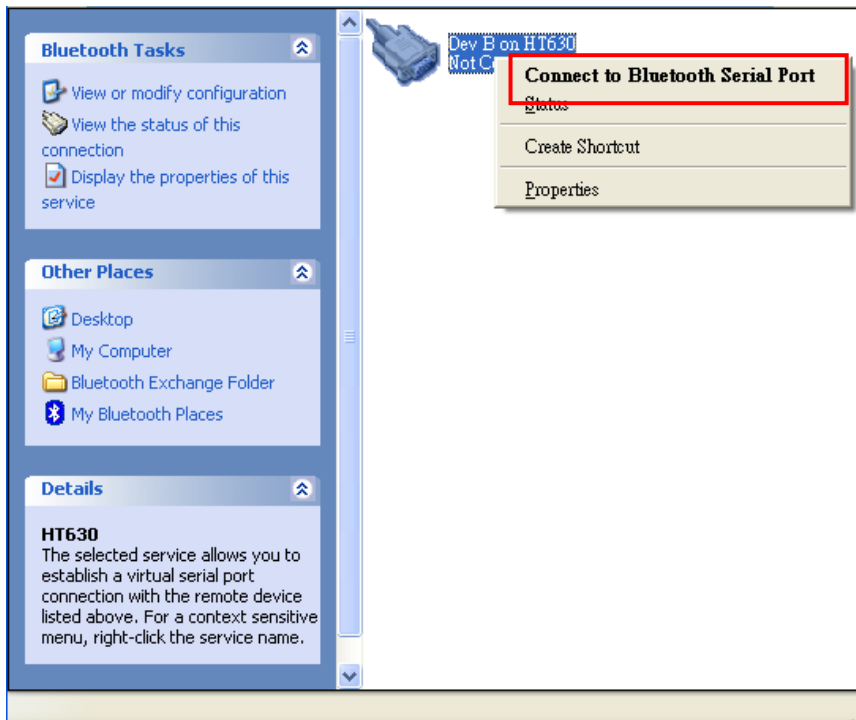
Bluetooth Tasks

View or modify configuration

View the status of this connection

Display the properties of this service

Other Places

Desktop

My Computer

Bluetooth Exchange Folder

My Bluetooth Places

Details

HT630

The selected service allows you to establish a virtual serial port connection with the remote device listed above. For a context sensitive menu, right-click the service name.

Dev B on HT630
Not C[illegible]

Connect to Bluetooth Serial Port

Status

Create Shortcut

Properties